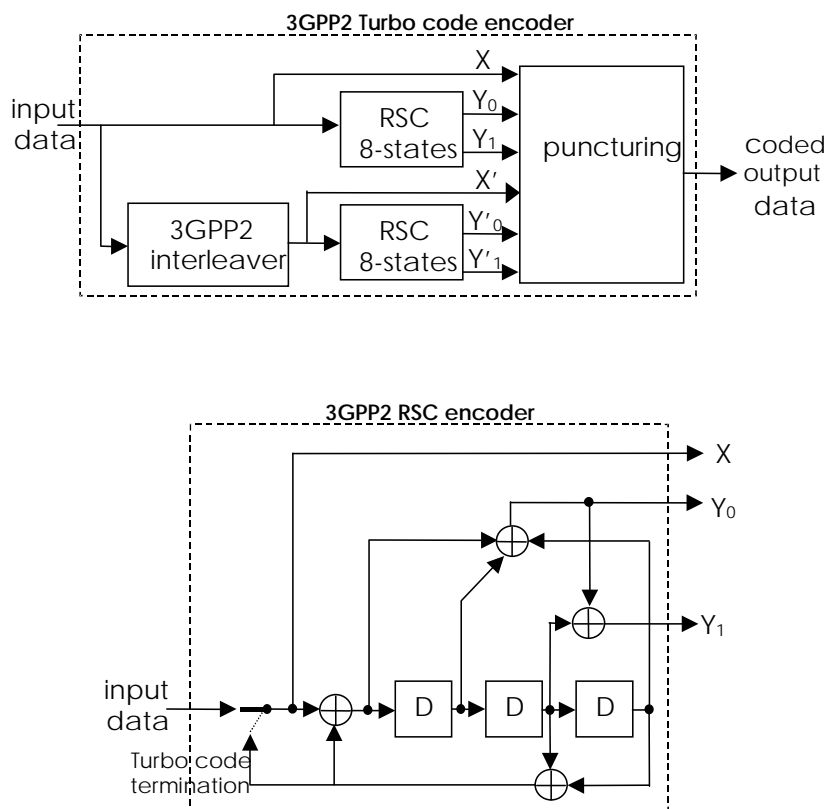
3GPP2 Turbo code encoder

X

input data

RSC 8-states

$Y_0$

$Y_1$

puncturing

coded output data

X'

3GPP2 interleaver

RSC 8-states

$Y'_0$

$Y'_1$

3GPP2 RSC encoder

X

$Y_0$

$Y_1$

input data

D

D

D

Turbo code termination